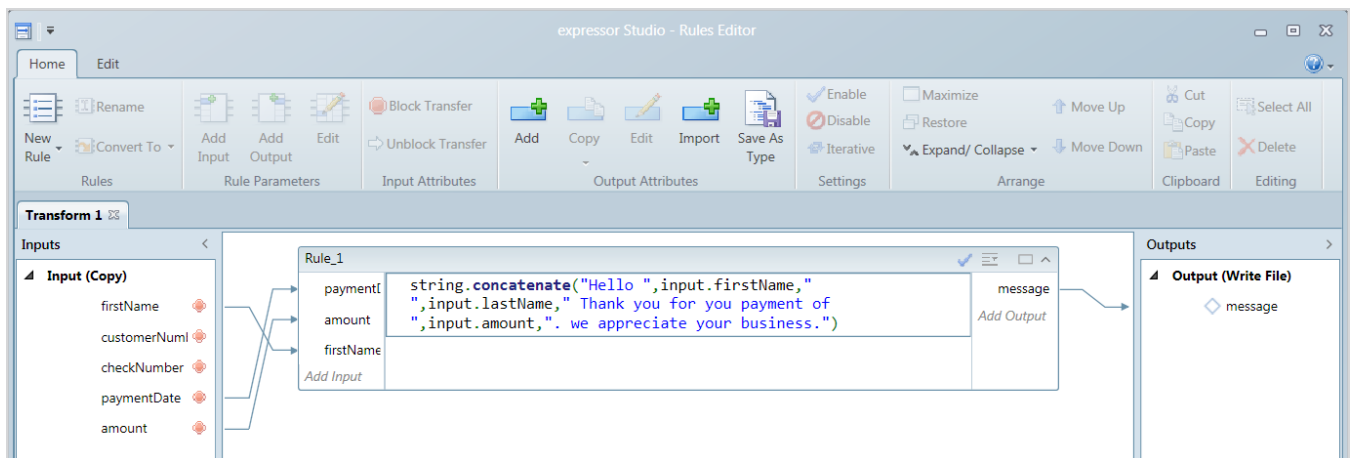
expressor Studio - Rules Editor

Home Edit

New Rule Rename Convert To Rules

Add Input Add Output Edit Rule Parameters

Block Transfer Unblock Transfer Input Attributes

Add Copy Edit Import Save As Type Output Attributes

Enable Disable Iterative Settings

Maximize Restore Expand/ Collapse Move Up Move Down Arrange

Cut Copy Paste Clipboard

Select All Delete Editing

Transform 1

Inputs

Input (Copy)

firstName

customerNuml

checkNumber

paymentDate

amount

Rule_1

paymentI

amount

firstName

Add Input

string.concatenate("Hello ",input.firstName," ",input.lastName," Thank you for you payment of ",input.amount,". we appreciate your business.")

message

Add Output

Outputs

Output (Write File)

message